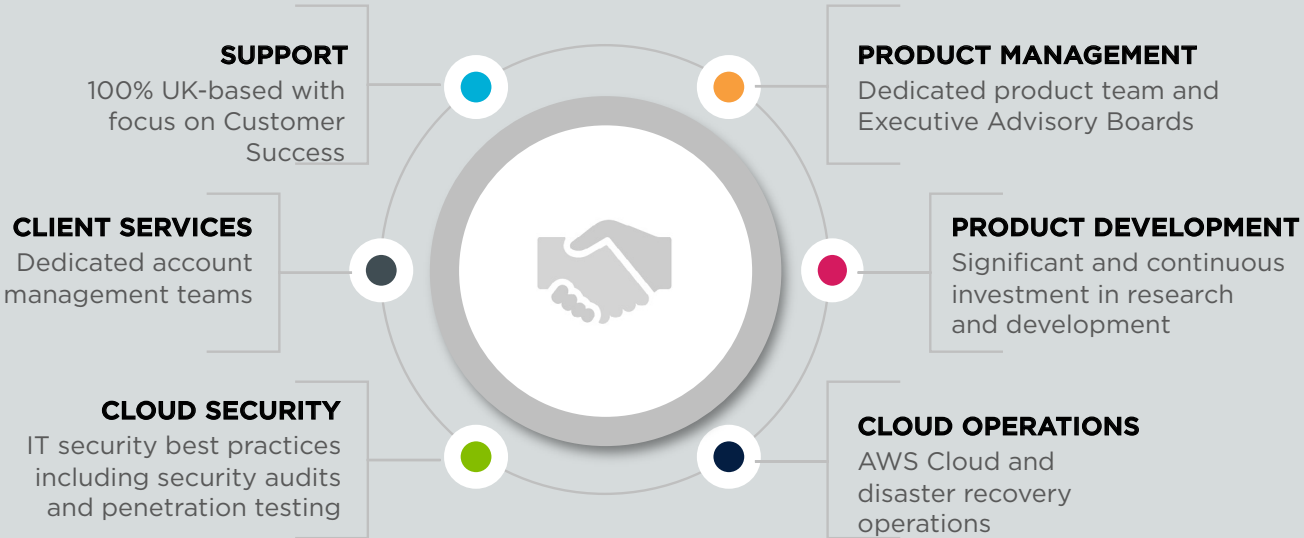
SUPPORT
100% UK-based with focus on Customer Success

PRODUCT MANAGEMENT
Dedicated product team and Executive Advisory Boards

CLIENT SERVICES
Dedicated account management teams

PRODUCT DEVELOPMENT
Significant and continuous investment in research and development

CLOUD SECURITY
IT security best practices including security audits and penetration testing

CLOUD OPERATIONS
AWS Cloud and disaster recovery operations